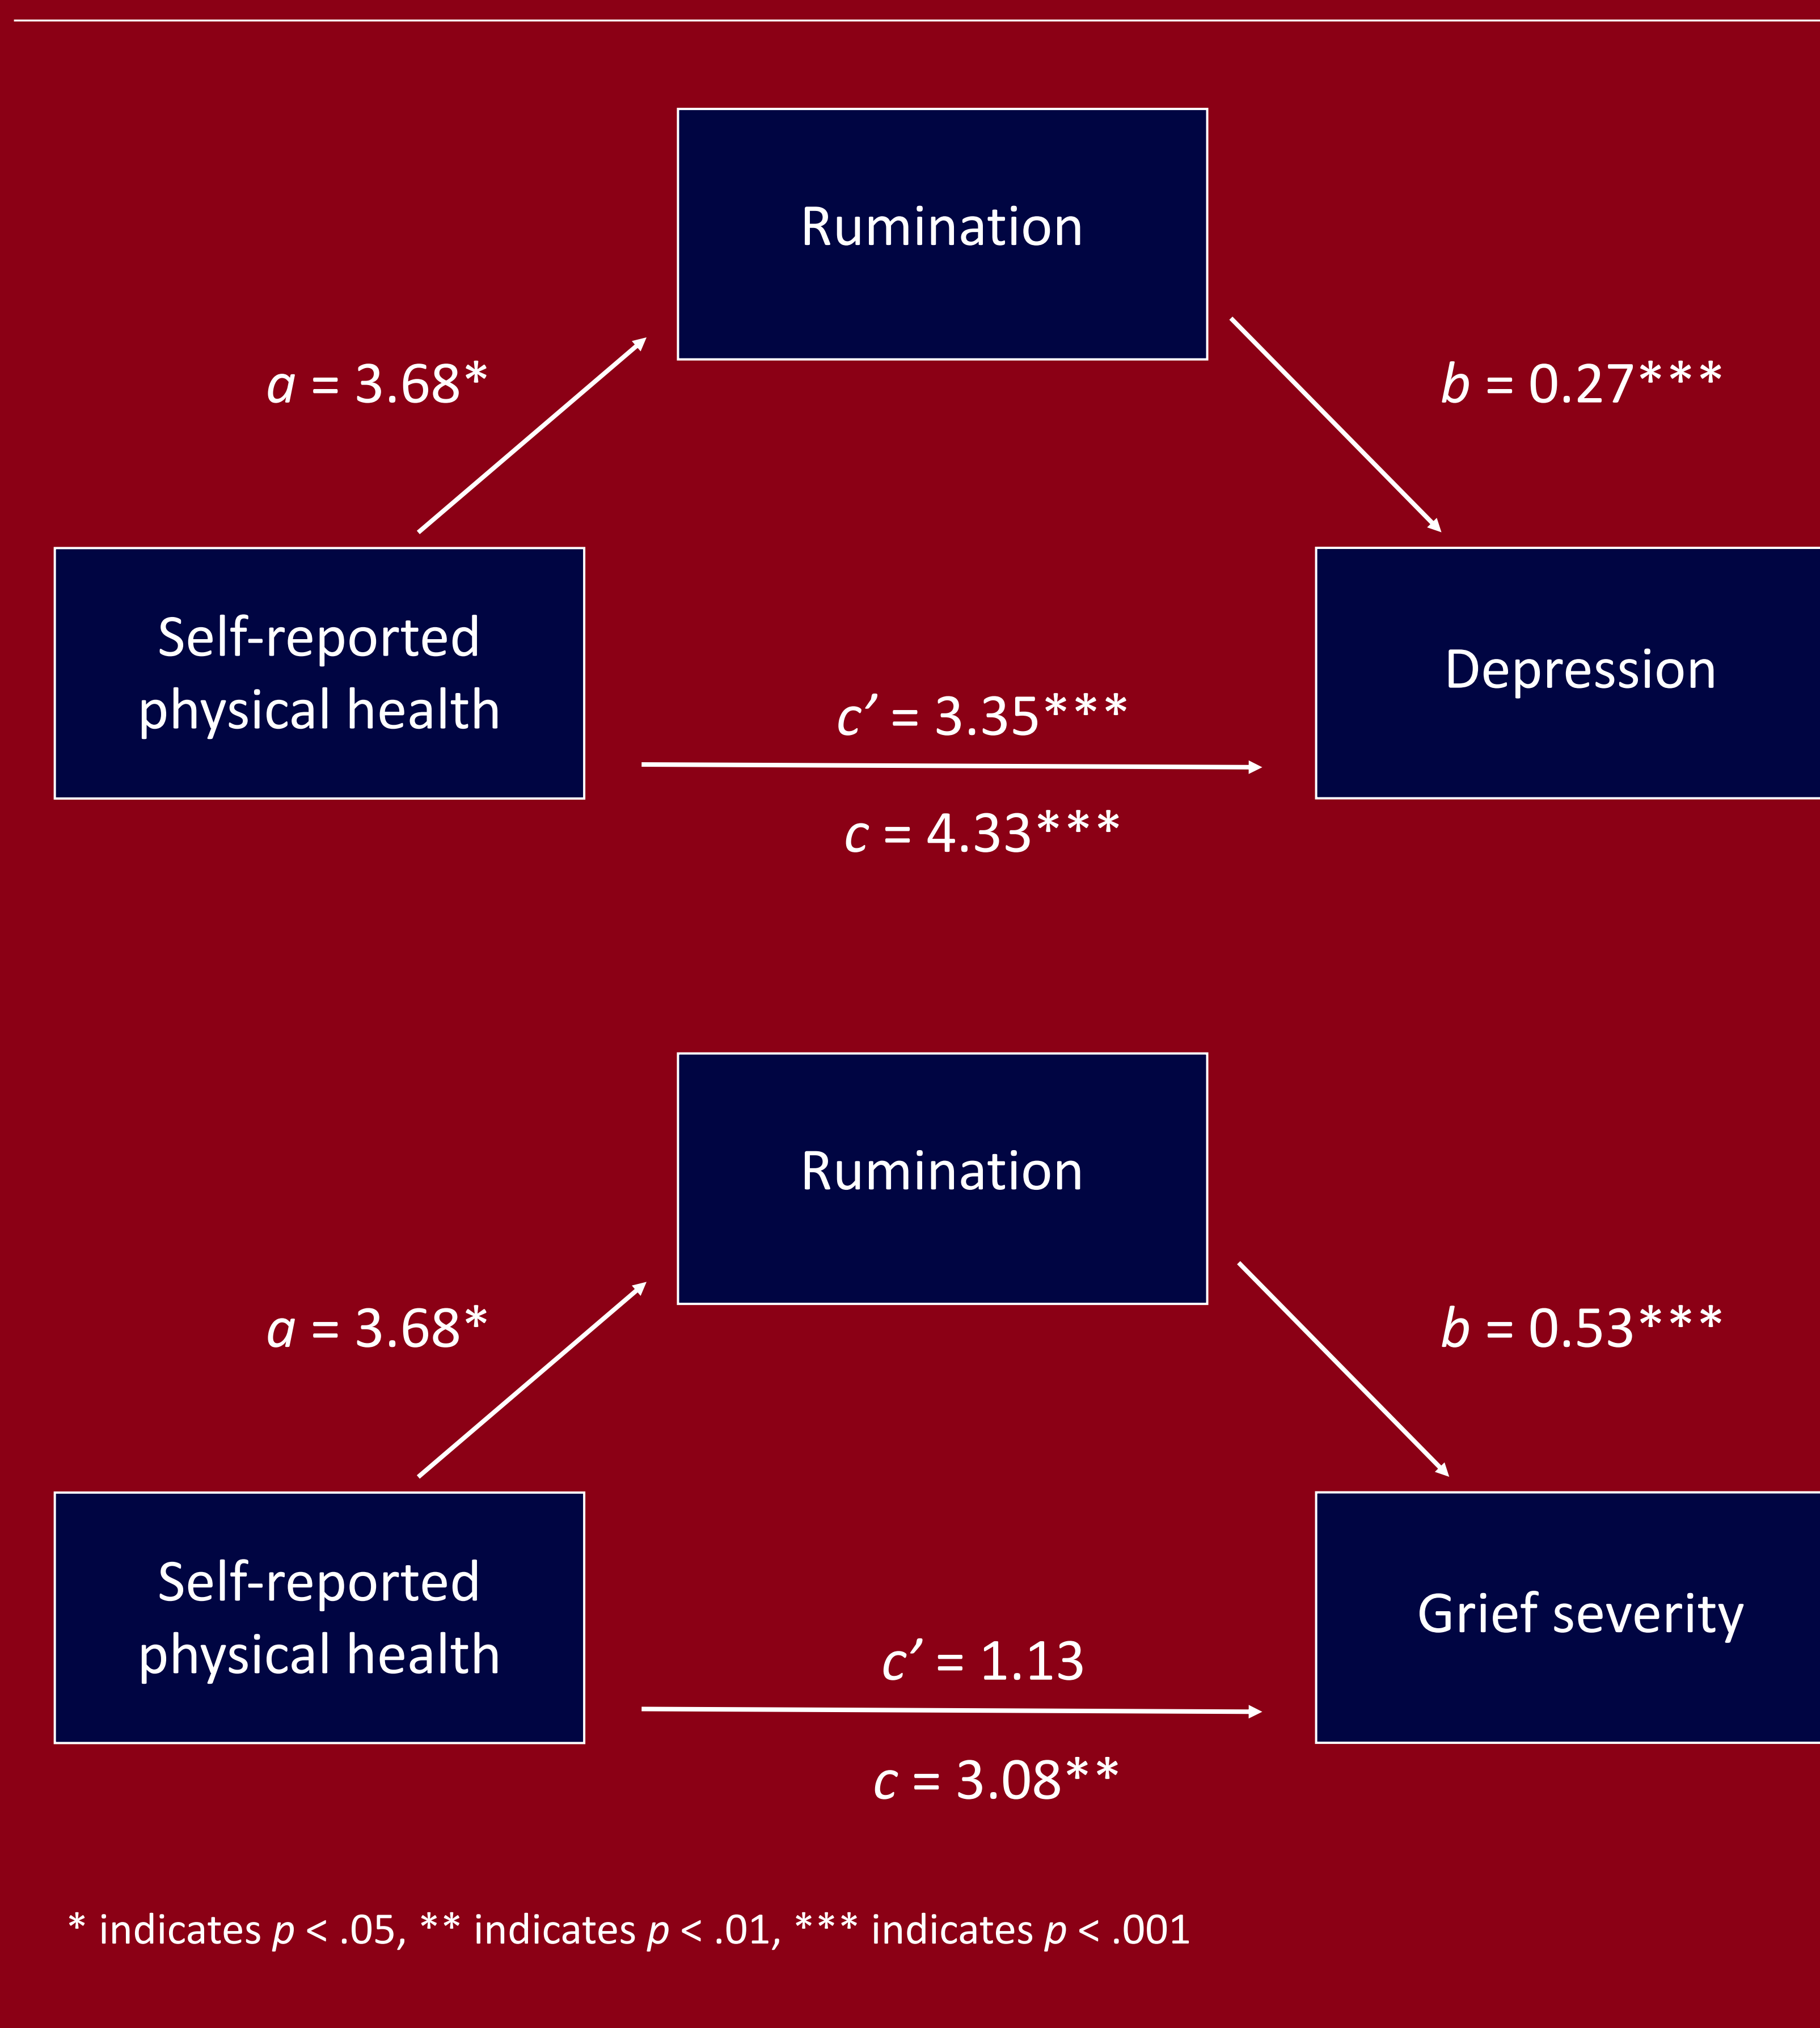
Rumination

$a$ = 3.68*

$b$ = 0.27***

Self-reported physical health

Depression

$c'$ = 3.35***

$c$ = 4.33***

Rumination

$a$ = 3.68*

$b$ = 0.53***

Self-reported physical health

Grief severity

$c'$ = 1.13

$c$ = 3.08**

* indicates $p$ < .05, ** indicates $p$ < .01, *** indicates $p$ < .001